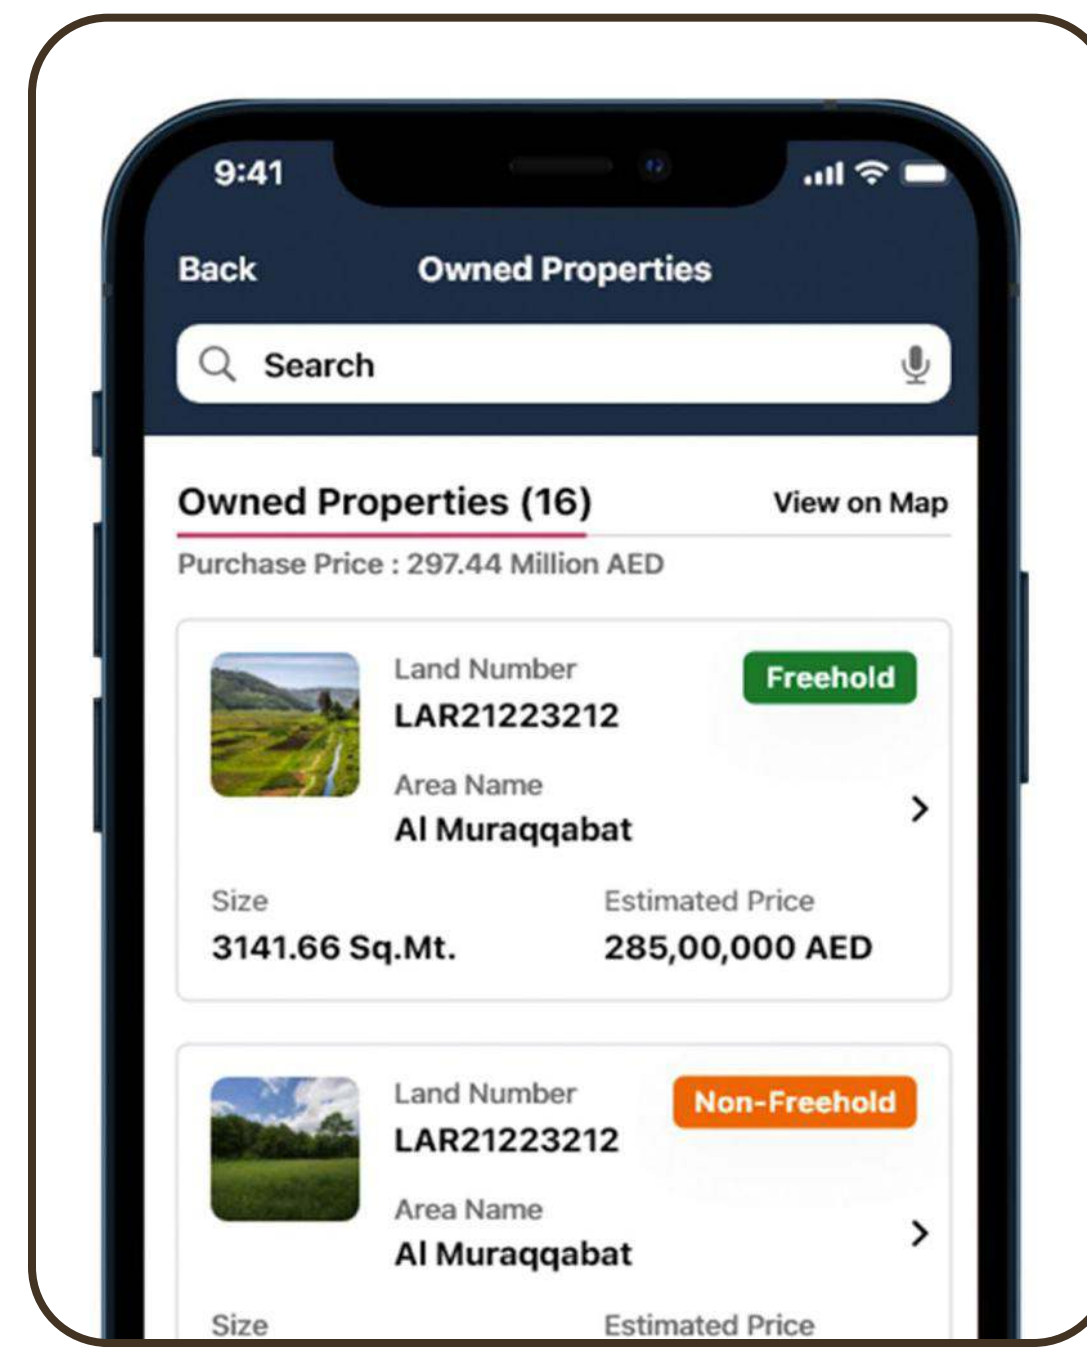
9:41

Back

Owned Properties

Search

Owned Properties (16)

View on Map

Purchase Price : 297.44 Million AED

Land Number

LAR21223212

Freehold

Area Name

Al Muraqqabat

Size

3141.66 Sq.Mt.

Estimated Price

285,00,000 AED

Land Number

LAR21223212

Non-Freehold

Area Name

Al Muraqqabat

Size

Estimated Price